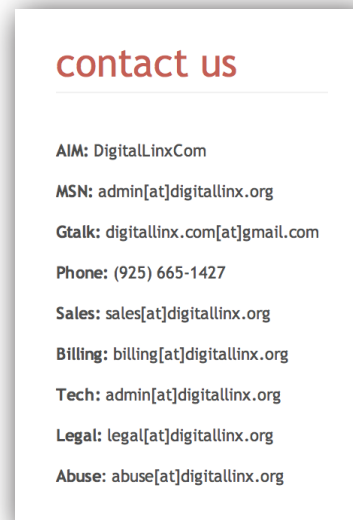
contact us

AIM: DigitalLinxCom

MSN: admin[at]digitallinx.org

Gtalk: digitallinx.com[at]gmail.com

Phone: (925) 665-1427

Sales: sales[at]digitallinx.org

Billing: billing[at]digitallinx.org

Tech: admin[at]digitallinx.org

Legal: legal[at]digitallinx.org

Abuse: abuse[at]digitallinx.org